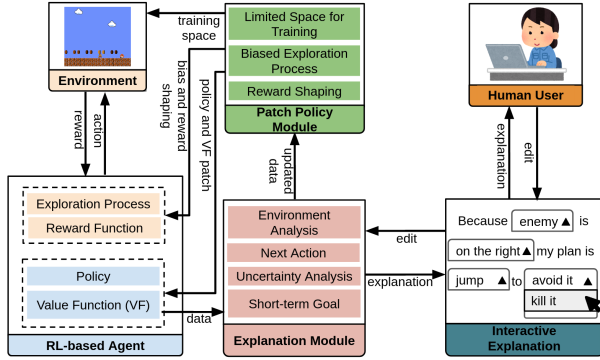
Environment

training space

Limited Space for Training

Biased Exploration Process

Reward Shaping

Patch Policy Module

bias and reward shaping

policy and VF patch

updated data

Human User

explanation

edit

reward

action

RL-based Agent

Exploration Process

Reward Function

Policy

Value Function (VF)

data

Environment Analysis

Next Action

Uncertainty Analysis

Short-term Goal

Explanation Module

edit

explanation

Because enemy ▲ is on the right ▲ my plan is jump ▲ to avoid it ▲

kill it

Interactive Explanation